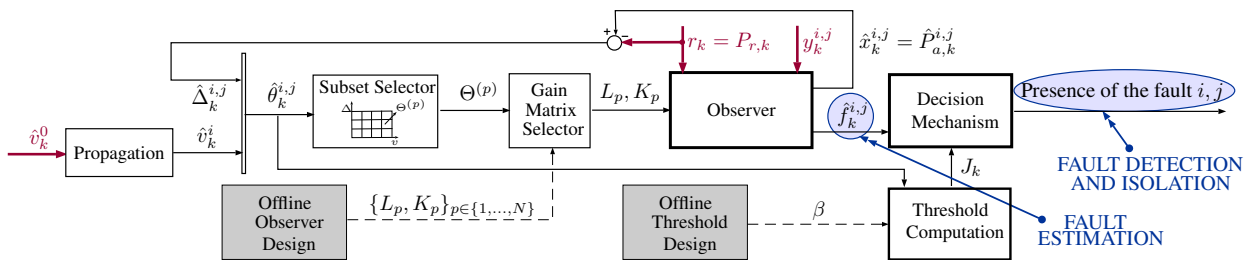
$\hat{v}_k^0$
Propagation
$\hat{v}_k^i$
$\hat{\Delta}_k^{i,j}$
$\hat{\theta}_k^{i,j}$
Subset Selector
$\Delta$
$\Theta^{(p)}$
$v$
$\Theta^{(p)}$
Gain Matrix Selector
$L_p, K_p$
+
−
$r_k = P_{r,k}$
$y_k^{i,j}$
$\hat{x}_k^{i,j} = \hat{P}_{a,k}^{i,j}$
Observer
$\hat{f}_k^{i,j}$
Decision Mechanism
Presence of the fault $i, j$
FAULT DETECTION AND ISOLATION
$J_k$
Offline Observer Design
$\{L_p, K_p\}_{p\in\{1,...,N\}}$
Offline Threshold Design
$\beta$
Threshold Computation
FAULT ESTIMATION